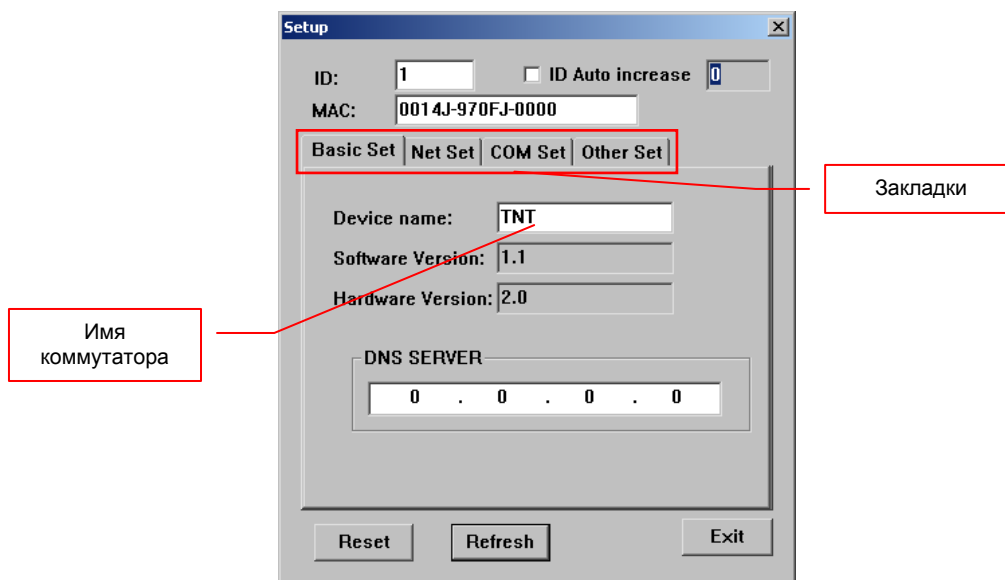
Setup

ID: 1
ID Auto increase 0
MAC: 0014J-970FJ-0000

Basic Set | Net Set | COM Set | Other Set

Закладки

Device name: TNT
Software Version: 1.1
Hardware Version: 2.0

Имя коммутатора

DNS SERVER
0 . 0 . 0 . 0

Reset
Refresh
Exit